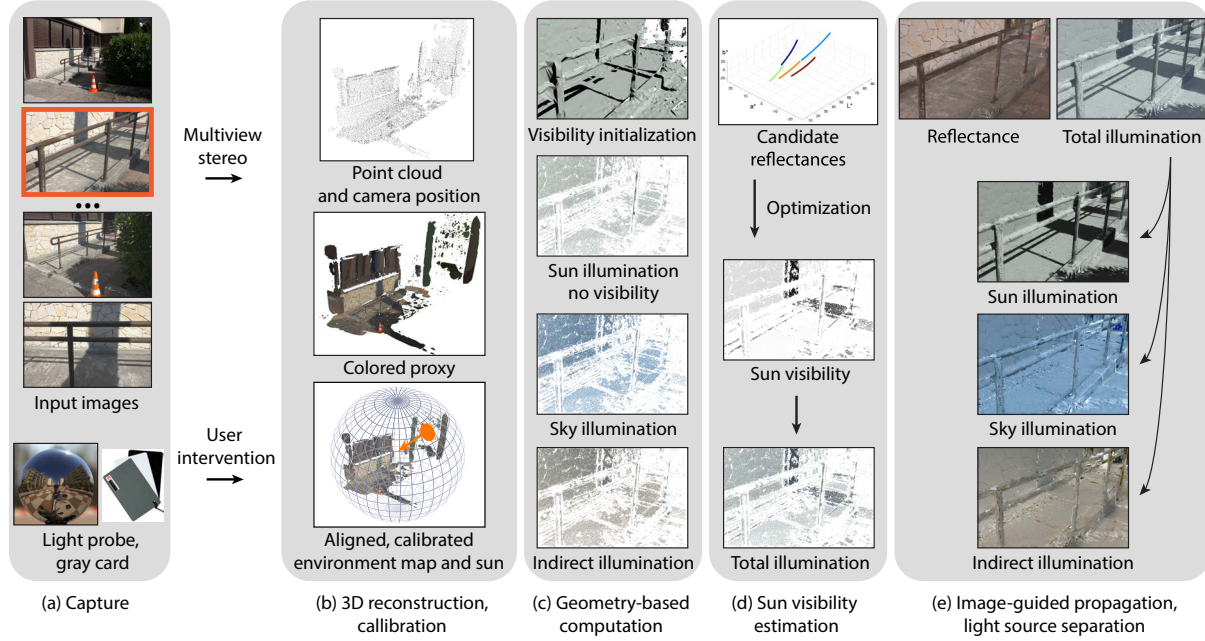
Input images

Light probe, gray card

(a) Capture

Multiview stereo

User intervention

Point cloud and camera position

Colored proxy

Aligned, calibrated environment map and sun

(b) 3D reconstruction, callibration

Visibility initialization

Sun illumination no visibility

Sky illumination

Indirect illumination

(c) Geometry-based computation

b*

a*

L*

Candidate reflectances

Optimization

Sun visibility

Total illumination

(d) Sun visibility estimation

Reflectance

Total illumination

Sun illumination

Sky illumination

Indirect illumination

(e) Image-guided propagation, light source separation